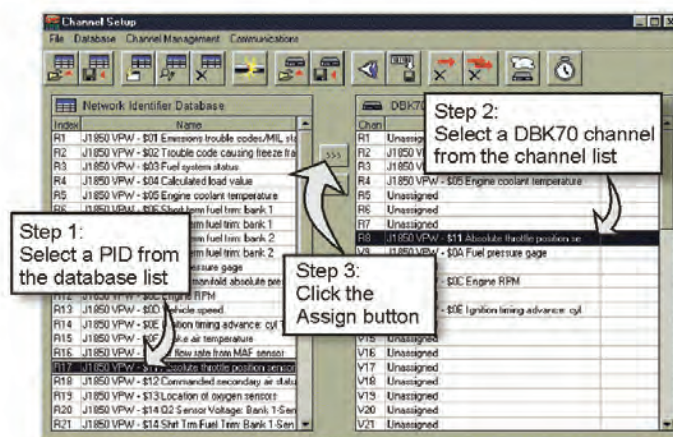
Channel Setup
File Database Channel Management Communications

Network Identifier Database

| Index | Name |
|---|---|
| R1 | J1850 VPW - $01 Emissions trouble codes/MIL st |
| R2 | J1850 VPW - $02 Trouble code causing freeze fra |
| R3 | J1850 VPW - $03 Fuel system status |
| R4 | J1850 VPW - $04 Calculated load value |
| R5 | J1850 VPW - $05 Engine coolant temperature |
| R6 | J1850 VPW - $06 Short term fuel trim: bank 1 |
| R7 | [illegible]erm fuel trim: bank 1 |
| R8 | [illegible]erm fuel trim: bank 2 |
| R9 | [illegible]erm fuel trim: bank 2 |
| R10 | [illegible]ssure gage |
| R11 | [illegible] manifold absolute pre |
| R12 | J1850 VPW - $0C Engine RPM |
| R13 | J1850 VPW - $0D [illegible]hicle speed |
| R14 | J1850 VPW - $0E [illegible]tion timing advance: cyl |
| R15 | J1850 VPW - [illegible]ke air temperature |
| R16 | J1850 VPW - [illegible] flow rate from MAF sensor |
| R17 | J1850 VPW - $11 Absolute throttle position sensor |
| R18 | J1850 VPW - $12 Commanded secondary air status |
| R19 | J1850 VPW - $13 Location of oxygen sensors |
| R20 | J1850 VPW - $14 O2 Sensor Voltage: Bank 1-Sen |
| R21 | J1850 VPW - $14 Shrt Trm Fuel Trim: Bank 1-Sen |

>>>

DBK70

| Chan | |
|---|---|
| R1 | Unassigned |
| R2 | J1850 V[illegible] |
| R3 | J1850 V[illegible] |
| R4 | J1850 VPW - $05 Engine coolant temperature |
| R5 | Unassigned |
| R6 | Unassigned |
| R7 | Unassigned |
| R8 | J1850 VPW - $11 Absolute throttle position se |
| V9 | J1850 VPW - $0A Fuel pressure gage |
| | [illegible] - $0C Engine RPM |
| | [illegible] - $0E Ignition timing advance: cyl |
| V15 | Unassigned |
| V16 | Unassigned |
| V17 | Unassigned |
| V18 | Unassigned |
| V19 | Unassigned |
| V20 | Unassigned |
| V21 | Unassigned |

Step 1:
Select a PID from the database list

Step 2:
Select a DBK70 channel from the channel list

Step 3:
Click the Assign button